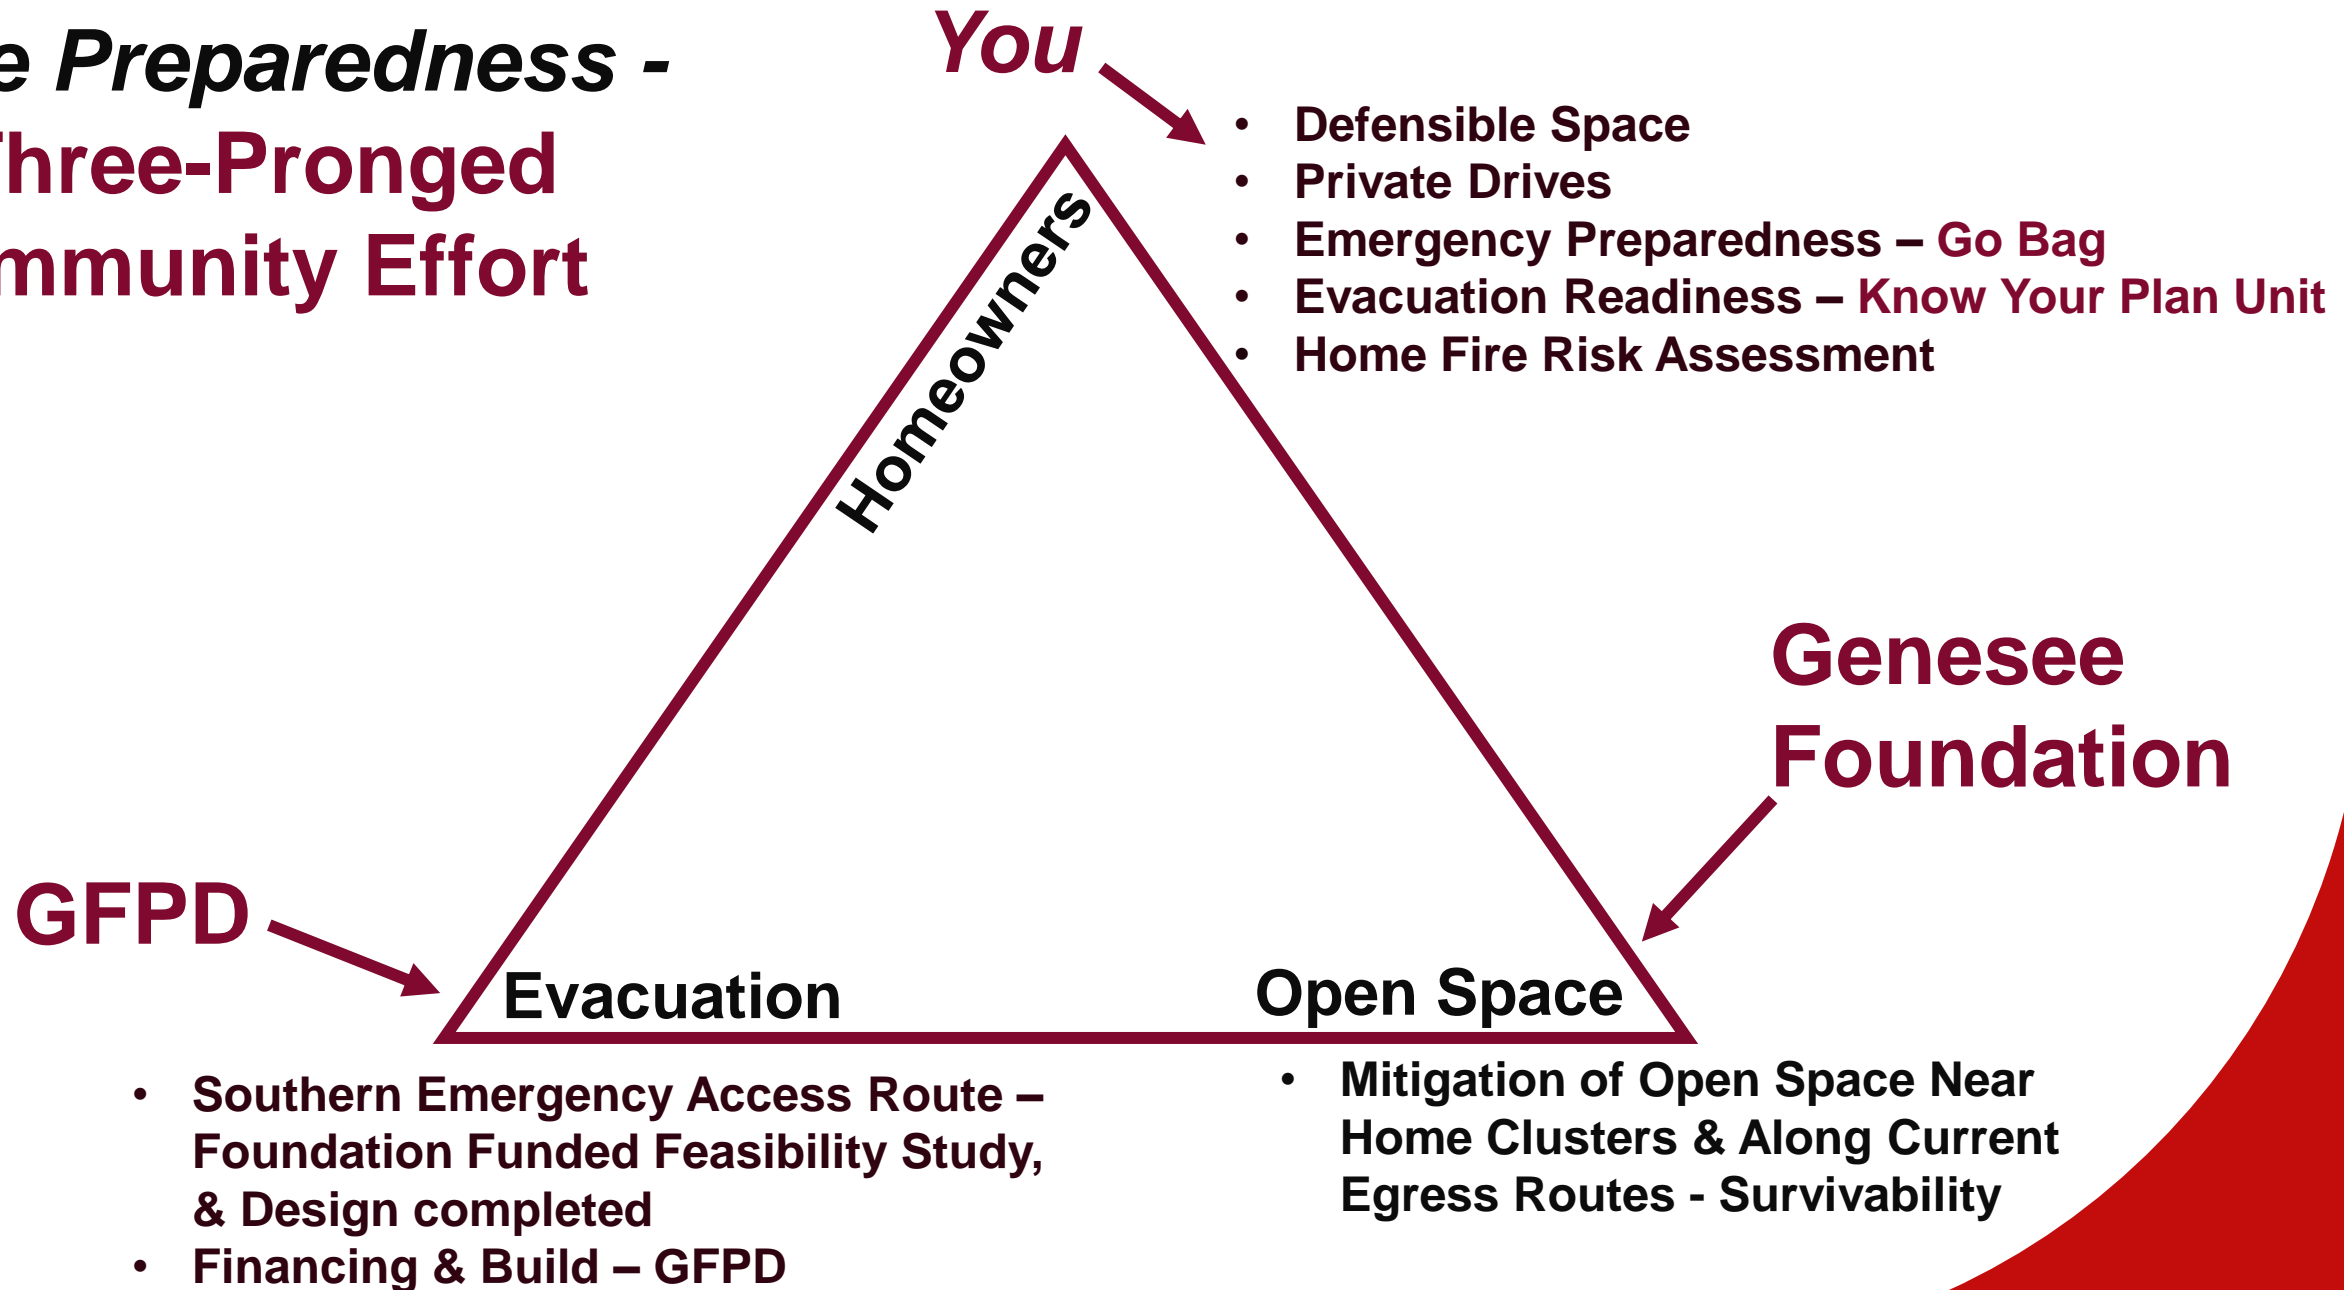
e Preparedness -
hree-Pronged
mmunity Effort

You

- Defensible Space
- Private Drives
- Emergency Preparedness – Go Bag
- Evacuation Readiness – Know Your Plan Unit
- Home Fire Risk Assessment

Homeowners

Genesee Foundation

GFPD

Evacuation

Open Space

- Southern Emergency Access Route – Foundation Funded Feasibility Study, & Design completed
- Financing & Build – GFPD

- Mitigation of Open Space Near Home Clusters & Along Current Egress Routes - Survivability